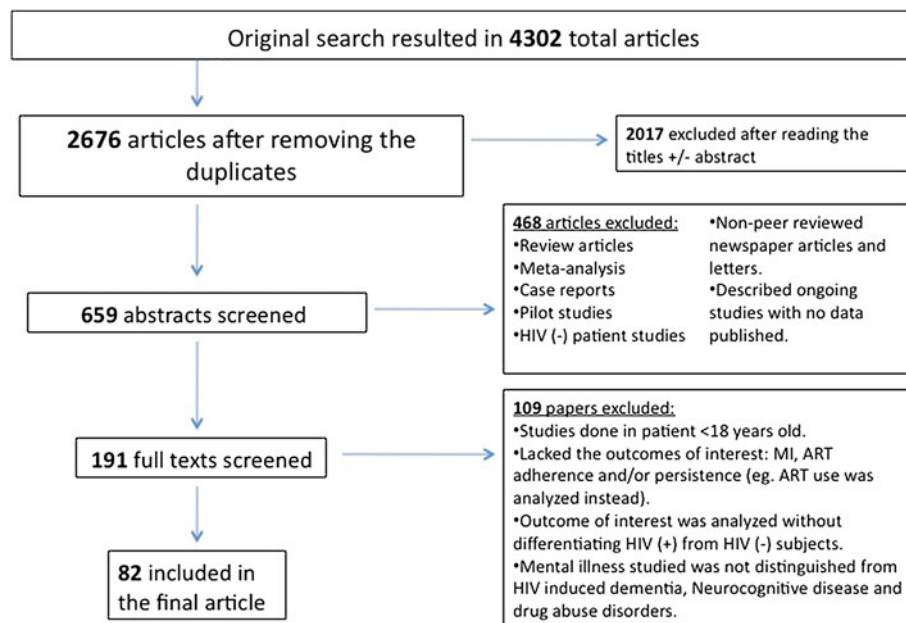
Original search resulted in **4302** total articles

**2676** articles after removing the duplicates

**2017** excluded after reading the titles +/- abstract

**659** abstracts screened

468 articles excluded:
•Review articles
•Meta-analysis
•Case reports
•Pilot studies
•HIV (-) patient studies

•Non-peer reviewed newspaper articles and letters.
•Described ongoing studies with no data published.

**191** full texts screened

109 papers excluded:
•Studies done in patient <18 years old.
•Lacked the outcomes of interest: MI, ART adherence and/or persistence (eg. ART use was analyzed instead).
•Outcome of interest was analyzed without differentiating HIV (+) from HIV (-) subjects.
•Mental illness studied was not distinguished from HIV induced dementia, Neurocognitive disease and drug abuse disorders.

**82** included in the final article